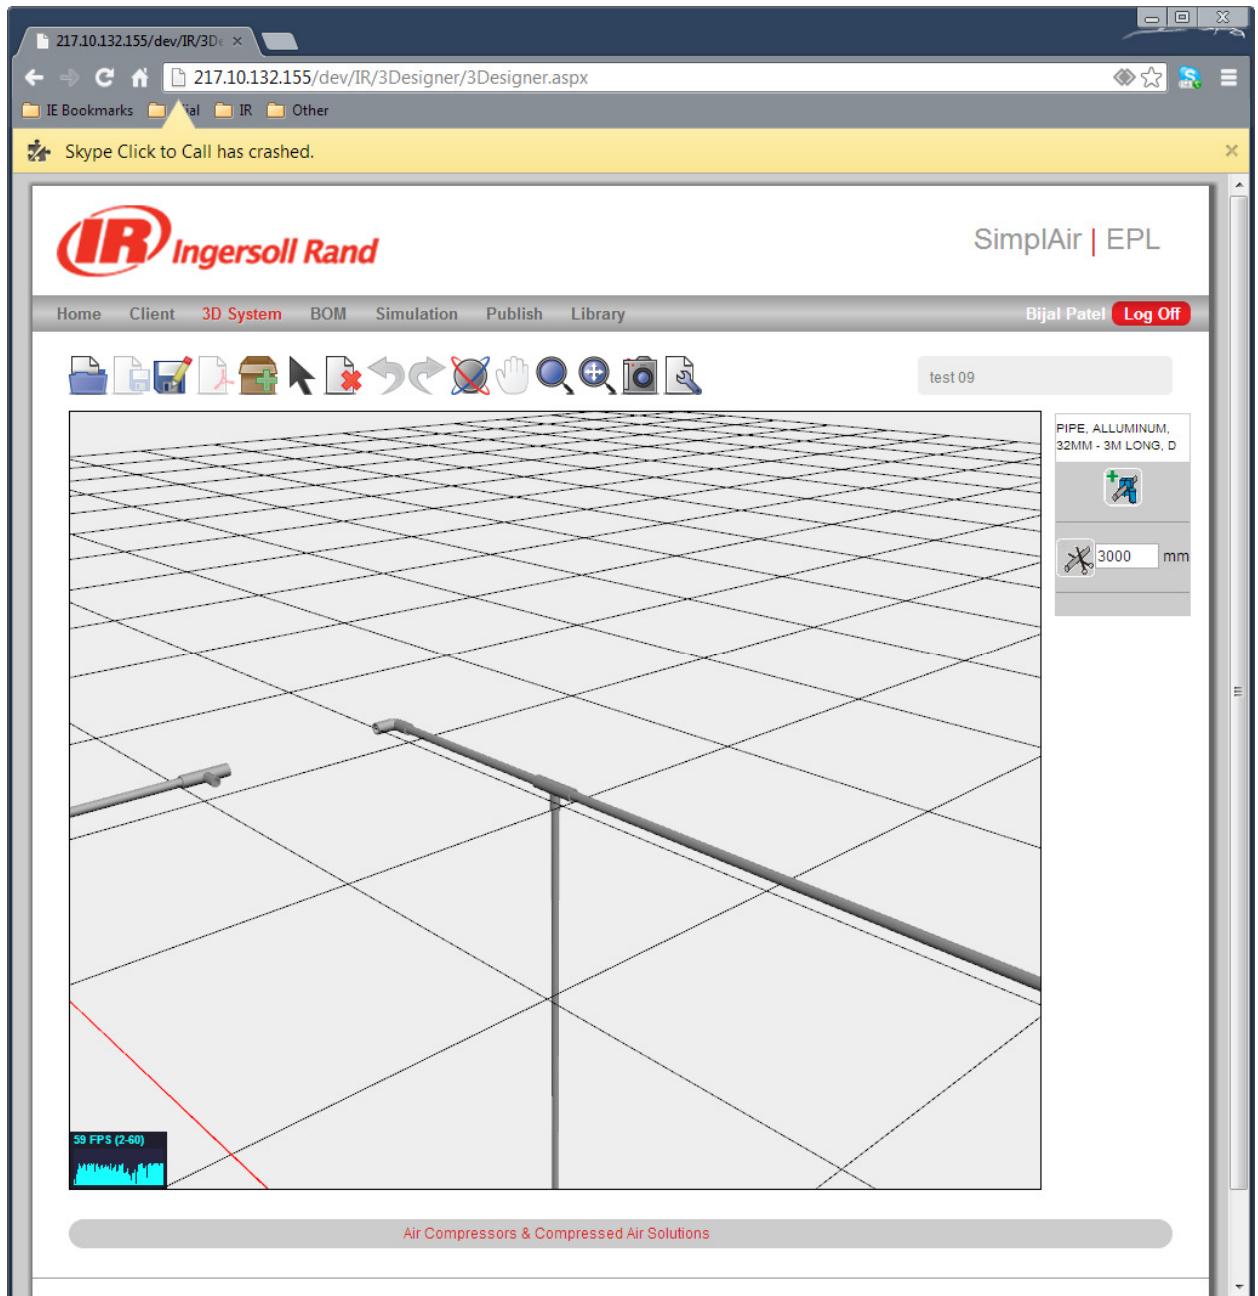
217.10.132.155/dev/IR/3D ×

217.10.132.155/dev/IR/3Designer/3Designer.aspx

IE Bookmarks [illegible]ial IR Other

Skype Click to Call has crashed.

×

IR Ingersoll Rand

SimplAir | EPL

Home Client 3D System BOM Simulation Publish Library

Bijal Patel Log Off

test 09

PIPE, ALLUMINUM, 32MM - 3M LONG, D

3000 mm

59 FPS (2-60)

Air Compressors & Compressed Air Solutions